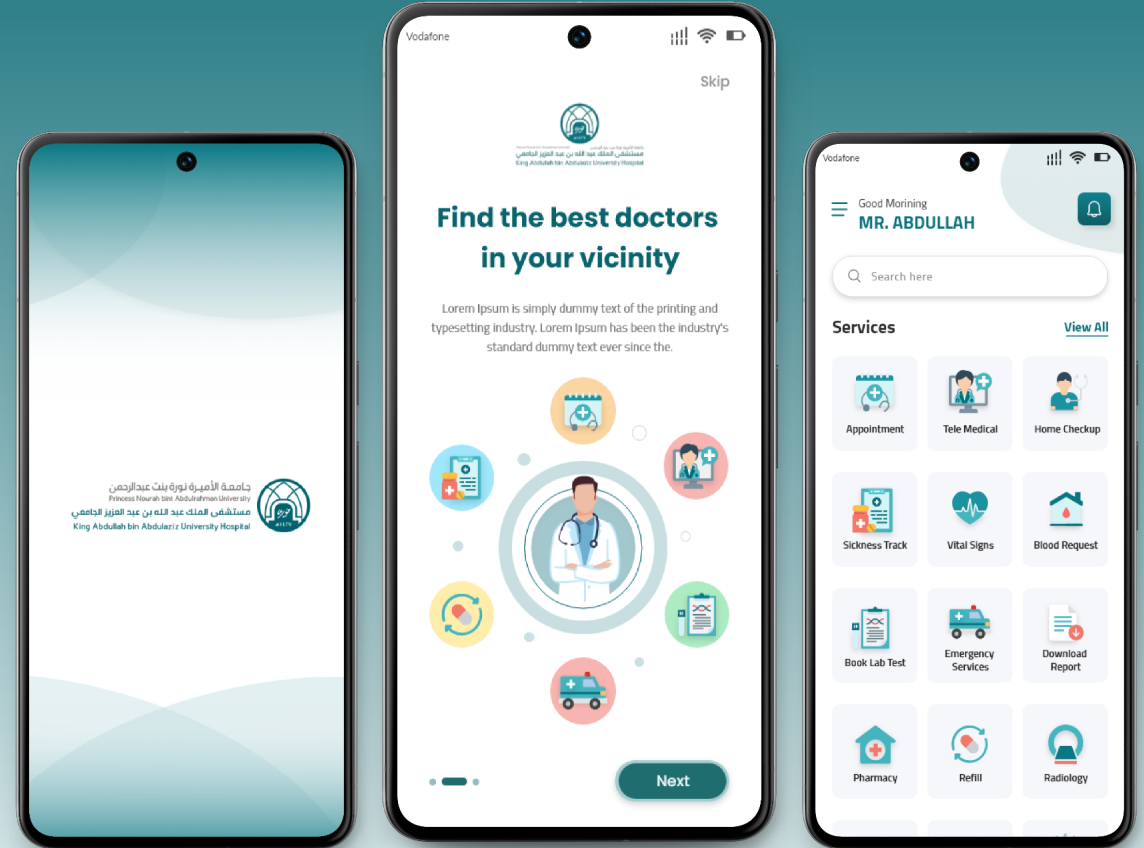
جامعة الأميرة نورة بنت عبدالرحمن
Princess Nourah bint Abdulrahman University
مستشفى الملك عبد الله بن عبد العزيز الجامعي
King Abdullah bin Abdulaziz University Hospital

Vodafone

Skip

مستشفى الملك عبد الله بن عبد العزيز الجامعي
King Abdullah bin Abdulaziz University Hospital

Find the best doctors in your vicinity

Lorem Ipsum is simply dummy text of the printing and typesetting industry. Lorem Ipsum has been the industry's standard dummy text ever since the.

Next

Vodafone

Good Moirning
MR. ABDULLAH

Search here

Services
View All

Appointment
Tele Medical
Home Checkup
Sickness Track
Vital Signs
Blood Request
Book Lab Test
Emergency Services
Download Report
Pharmacy
Refill
Radiology